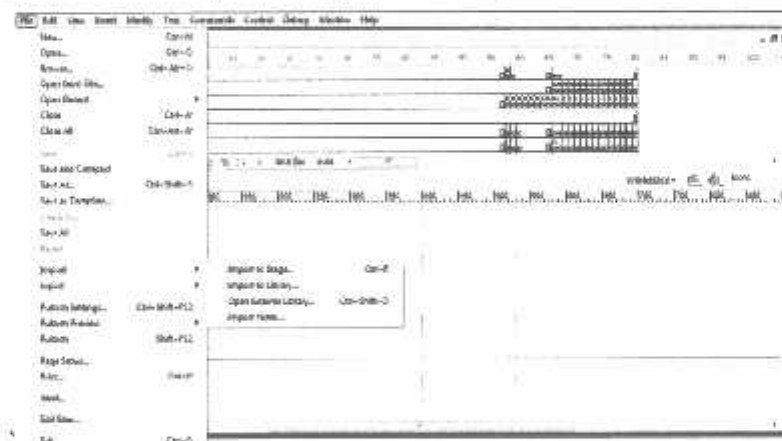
File Edit View Insert Modify Text Commands Control Debug Window Help

New... Ctrl+N
Open... Ctrl+O
Browse... Ctrl+Alt+O
Open from Site...
Open Recent
Close Ctrl+W
Close All Ctrl+Alt+W
Save Ctrl+S
Save and Compact
Save As... Ctrl+Shift+S
Save as Template...
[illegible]
Save All
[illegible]
Import
Export
Publish Settings... Ctrl+Shift+F12
Publish Preview
Publish Shift+F12
Page Setup...
Print... Ctrl+P
Send...
Edit Sites...
Exit Ctrl+Q

Import to Stage... Ctrl+R
Import to Library...
Open External Library... Ctrl+Shift+O
Import Video...

WORKSPACE